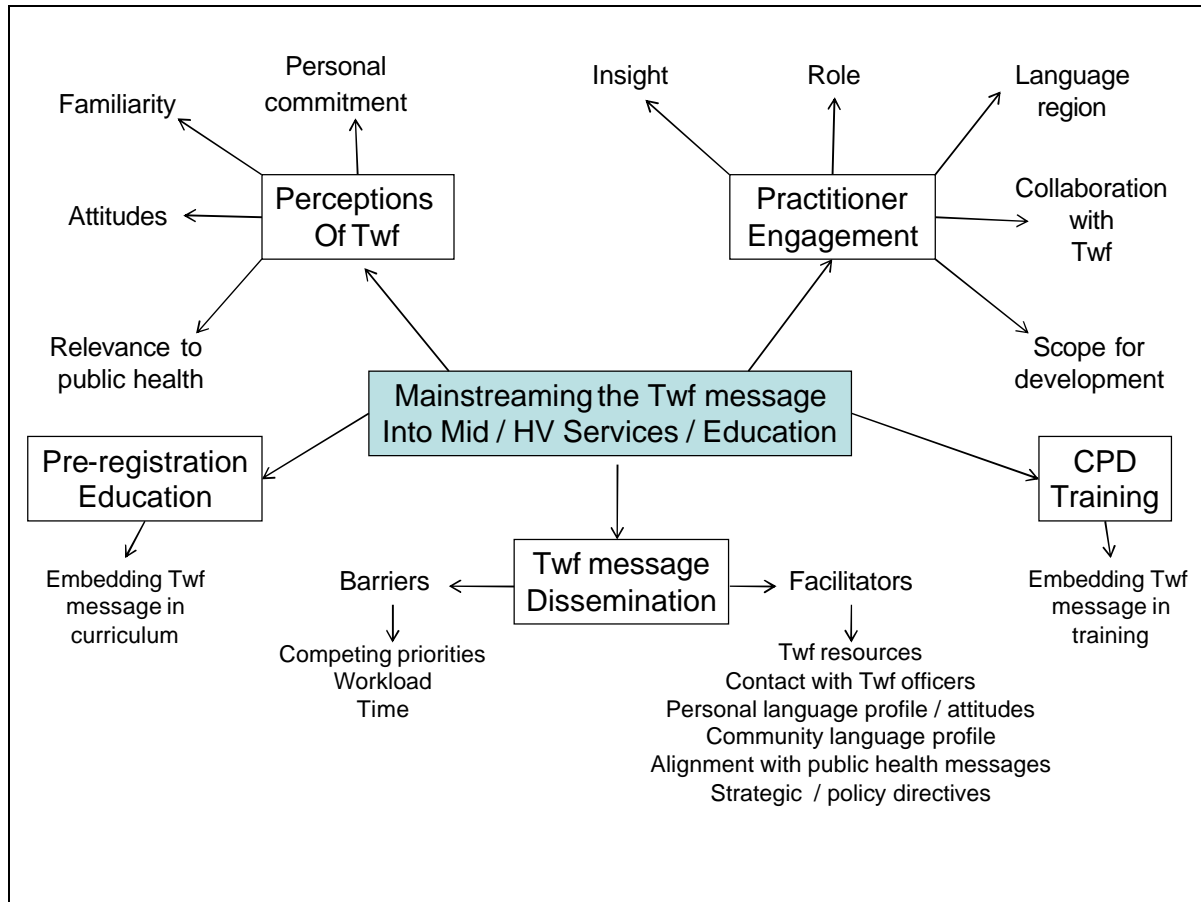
Mainstreaming the Twf message Into Mid / HV Services / Education

Perceptions Of Twf

Familiarity

Personal commitment

Attitudes

Relevance to public health

Practitioner Engagement

Insight

Role

Language region

Collaboration with Twf

Scope for development

Pre-registration Education

Embedding Twf message in curriculum

Twf message Dissemination

Barriers

Competing priorities
Workload
Time

Facilitators

Twf resources
Contact with Twf officers
Personal language profile / attitudes
Community language profile
Alignment with public health messages
Strategic / policy directives

CPD Training

Embedding Twf message in training